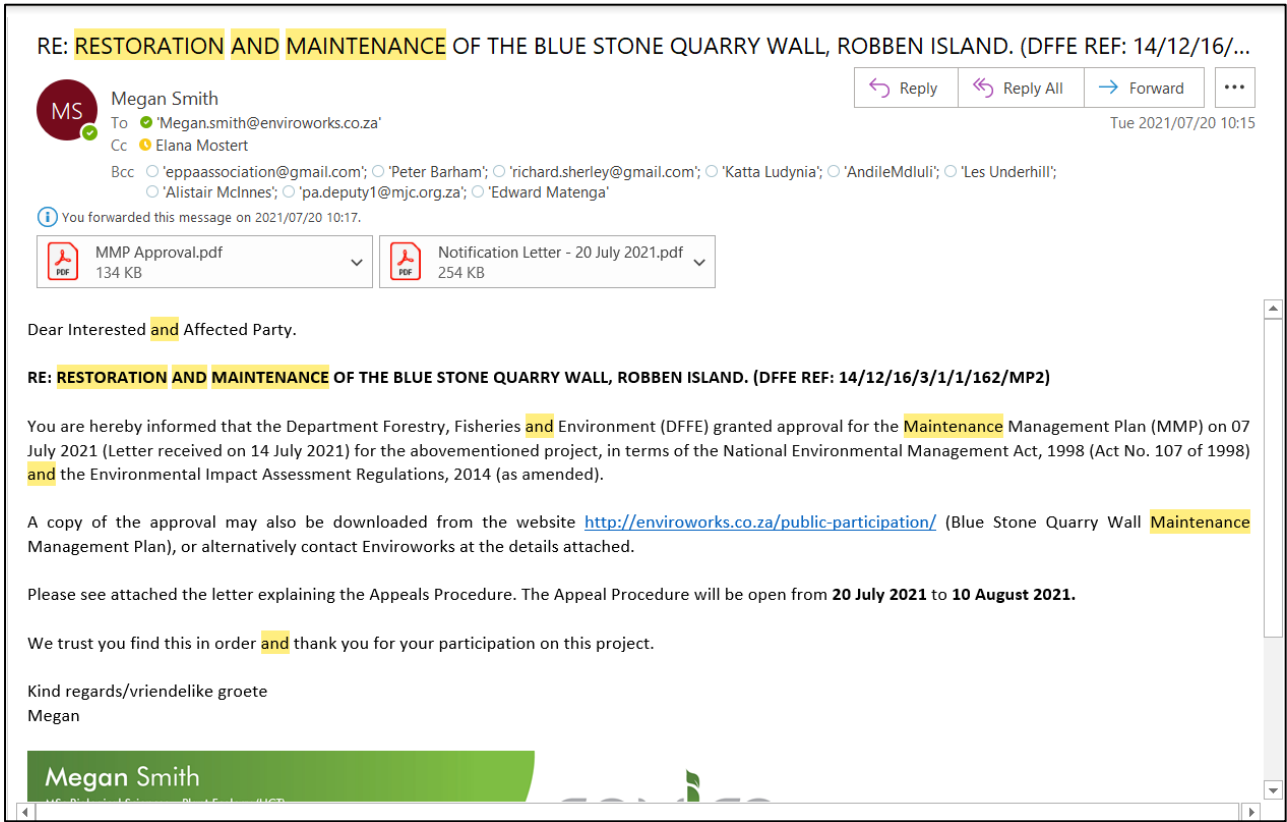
RE: RESTORATION AND MAINTENANCE OF THE BLUE STONE QUARRY WALL, ROBBEN ISLAND. (DFFE REF: 14/12/16/...

MS

Megan Smith

To 'Megan.smith@enviroworks.co.za'

Cc Elana Mostert

Bcc 'eppaassociation@gmail.com'; 'Peter Barham'; 'richard.sherley@gmail.com'; 'Katta Ludynia'; 'AndileMdluli'; 'Les Underhill'; 'Alistair McInnes'; 'pa.deputy1@mjc.org.za'; 'Edward Matenga'

Reply | Reply All | Forward | ...

Tue 2021/07/20 10:15

You forwarded this message on 2021/07/20 10:17.

MMP Approval.pdf
134 KB

Notification Letter - 20 July 2021.pdf
254 KB

Dear Interested and Affected Party.

RE: RESTORATION AND MAINTENANCE OF THE BLUE STONE QUARRY WALL, ROBBEN ISLAND. (DFFE REF: 14/12/16/3/1/1/162/MP2)

You are hereby informed that the Department Forestry, Fisheries and Environment (DFFE) granted approval for the Maintenance Management Plan (MMP) on 07 July 2021 (Letter received on 14 July 2021) for the abovementioned project, in terms of the National Environmental Management Act, 1998 (Act No. 107 of 1998) and the Environmental Impact Assessment Regulations, 2014 (as amended).

A copy of the approval may also be downloaded from the website http://enviroworks.co.za/public-participation/ (Blue Stone Quarry Wall Maintenance Management Plan), or alternatively contact Enviroworks at the details attached.

Please see attached the letter explaining the Appeals Procedure. The Appeal Procedure will be open from 20 July 2021 to 10 August 2021.

We trust you find this in order and thank you for your participation on this project.

Kind regards/vriendelike groete
Megan

Megan Smith
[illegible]